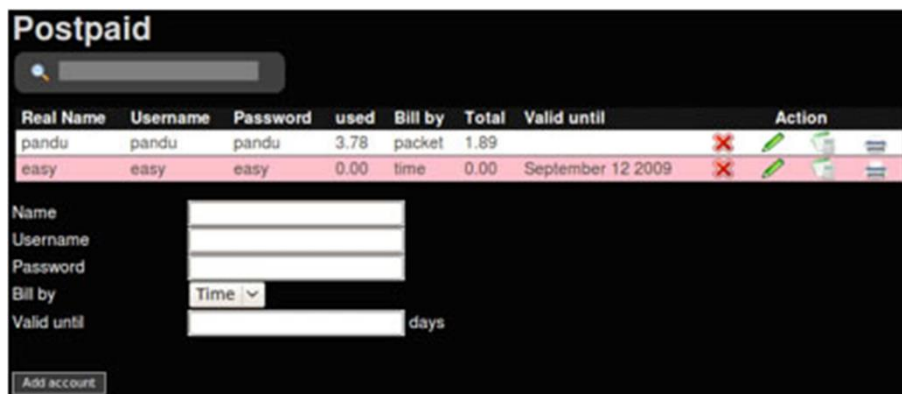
Postpaid

| Real Name | Username | Password | used | Bill by | Total | Valid until | Action |
|---|---|---|---|---|---|---|---|
| pandu | pandu | pandu | 3.78 | packet | 1.89 | | |
| easy | easy | easy | 0.00 | time | 0.00 | September 12 2009 | |

Name
Username
Password
Bill by Time
Valid until days

Add account